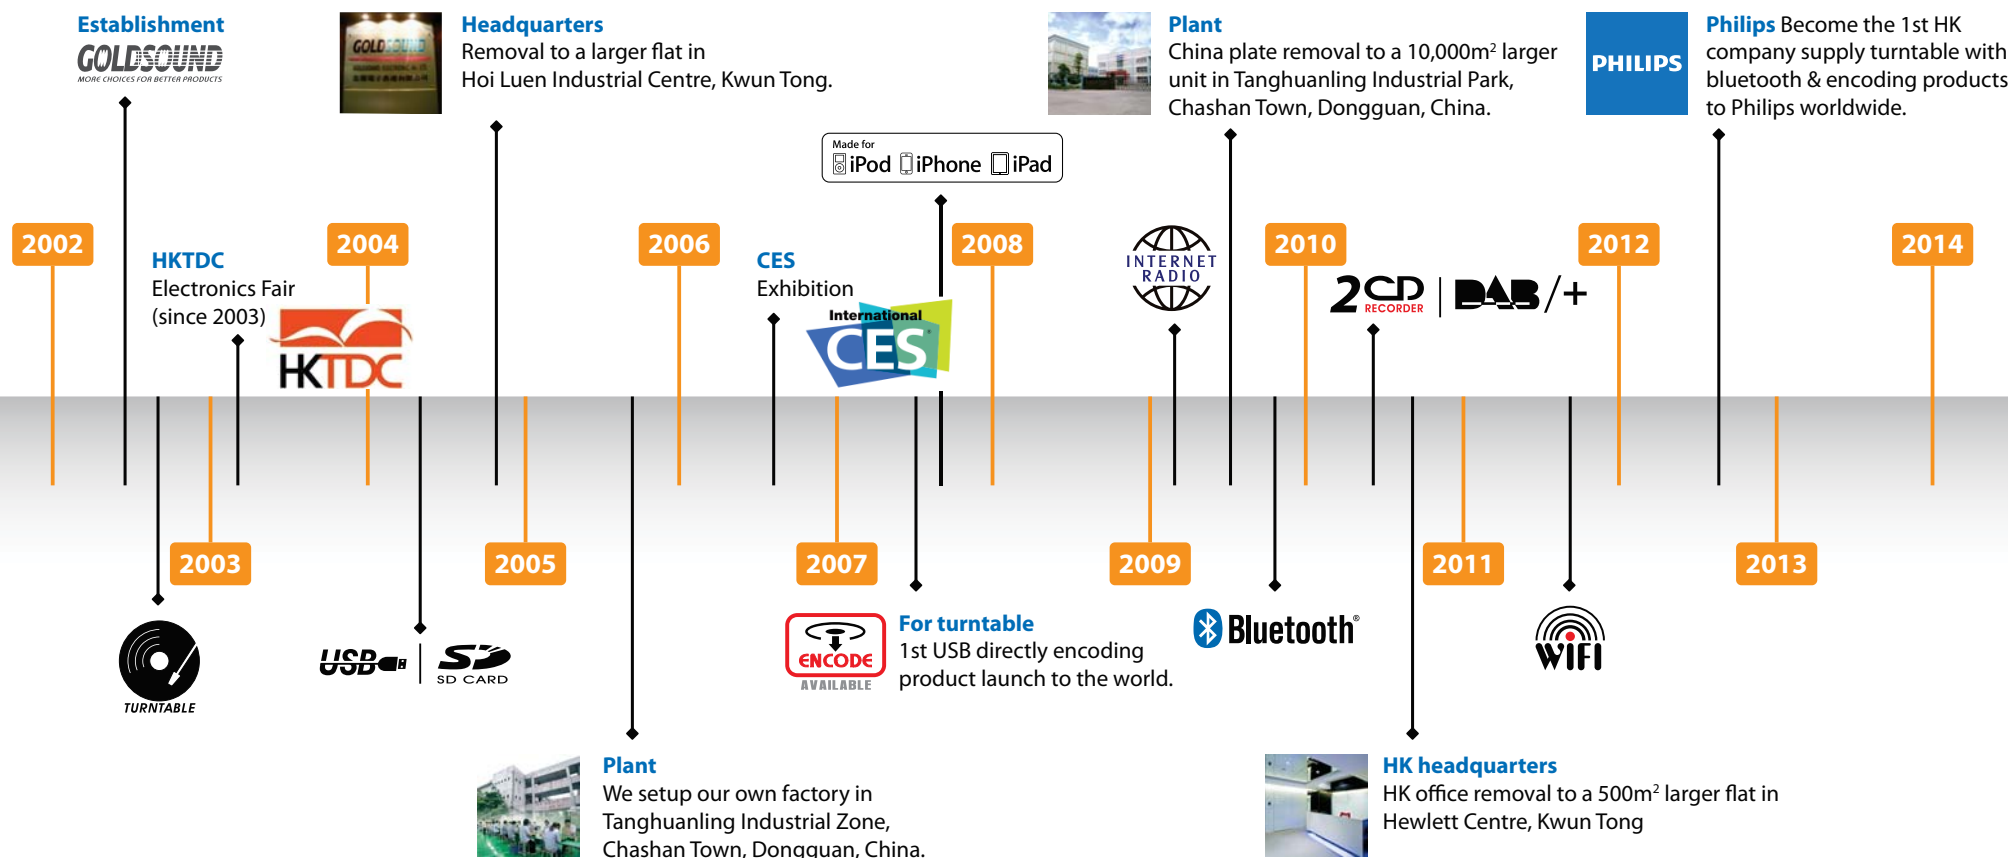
Establishment
GOLDSOUND
MORE CHOICES FOR BETTER PRODUCTS

Headquarters
Removal to a larger flat in Hoi Luen Industrial Centre, Kwun Tong.

Plant
China plate removal to a 10,000m$^2$ larger unit in Tanghuanling Industrial Park, Chashan Town, Dongguan, China.

PHILIPS

Philips Become the 1st HK company supply turntable with bluetooth & encoding products to Philips worldwide.

Made for iPod iPhone iPad

2002

HKTDC
Electronics Fair
(since 2003)

2004

HKTDC

2006

CES
Exhibition

International CES

2008

INTERNET RADIO

2010

2CD RECORDER | DAB/+

2012

2014

TURNTABLE

2003

USB | SD CARD

2005

2007

ENCODE AVAILABLE

For turntable
1st USB directly encoding product launch to the world.

2009

Bluetooth®

2011

WiFi

2013

Plant
We setup our own factory in Tanghuanling Industrial Zone, Chashan Town, Dongguan, China.

HK headquarters
HK office removal to a 500m$^2$ larger flat in Hewlett Centre, Kwun Tong